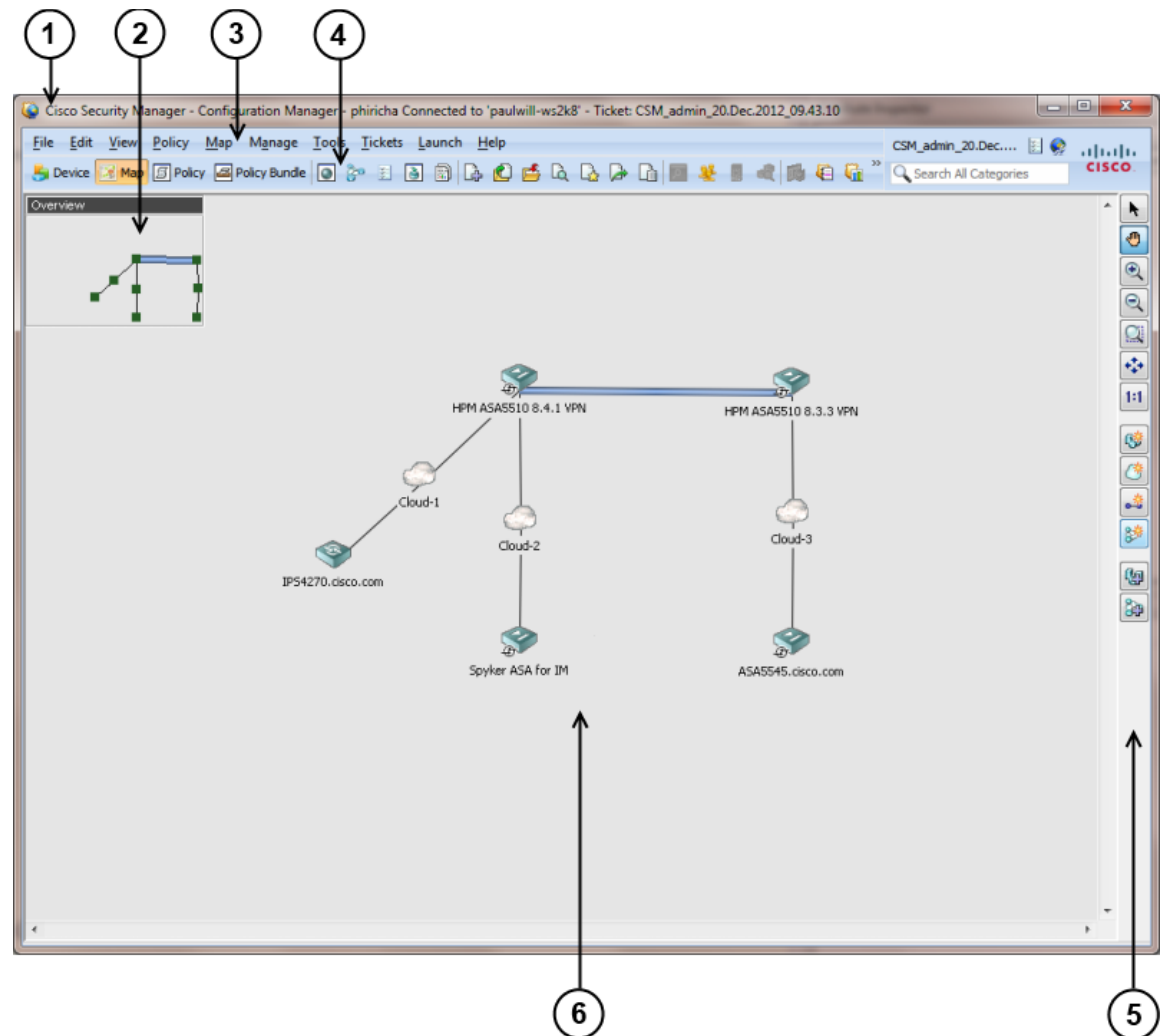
1
2
3
4

Cisco Security Manager - Configuration Manager - phiricha Connected to 'paulwill-ws2k8' - Ticket: CSM_admin_20.Dec.2012_09.43.10

File Edit View Policy Map Manage Tools Tickets Launch Help

CSM_admin_20.Dec....

cisco

Device Map Policy Policy Bundle

Search All Categories

Overview

HPM ASA5510 8.4.1 VPN

HPM ASA5510 8.3.3 VPN

Cloud-1

Cloud-2

Cloud-3

IPS4270.cisco.com

Spyker ASA for IM

ASA5545.cisco.com

1:1

6

5